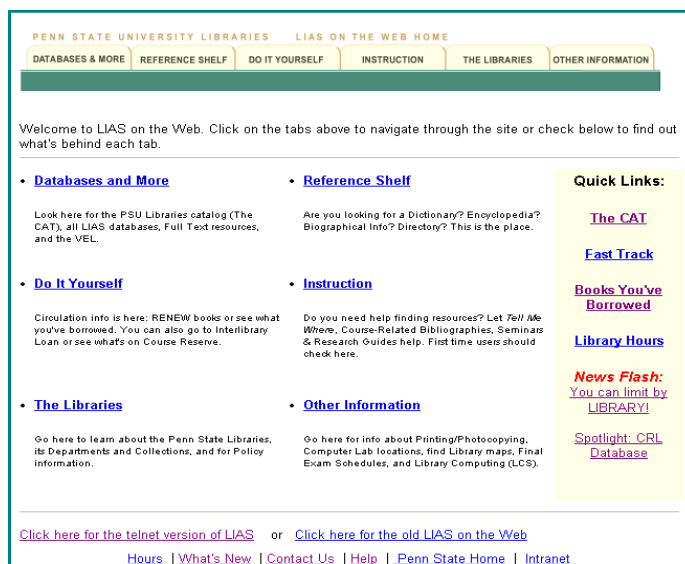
PENN STATE UNIVERSITY LIBRARIES LIAS ON THE WEB HOME

DATABASES & MORE | REFERENCE SHELF | DO IT YOURSELF | INSTRUCTION | THE LIBRARIES | OTHER INFORMATION

Welcome to LIAS on the Web. Click on the tabs above to navigate through the site or check below to find out what's behind each tab.

• Databases and More

Look here for the PSU Libraries catalog (The CAT), all LIAS databases, Full Text resources, and the VEL.

• Reference Shelf

Are you looking for a Dictionary? Encyclopedia? Biographical Info? Directory? This is the place.

• Do It Yourself

Circulation info is here: RENEW books or see what you've borrowed. You can also go to Interlibrary Loan or see what's on Course Reserve.

• Instruction

Do you need help finding resources? Let Tell Me Where, Course-Related Bibliographies, Seminars & Research Guides help. First time users should check here.

• The Libraries

Go here to learn about the Penn State Libraries, its Departments and Collections, and for Policy information.

• Other Information

Go here for info about Printing/Photocopying, Computer Lab locations, find Library maps, Final Exam Schedules, and Library Computing (LCS).

Quick Links:

The CAT

Fast Track

Books You've Borrowed

Library Hours

News Flash:
You can limit by LIBRARY!

Spotlight: CRL Database

Click here for the telnet version of LIAS or Click here for the old LIAS on the Web

Hours | What's New | Contact Us | Help | Penn State Home | Intranet